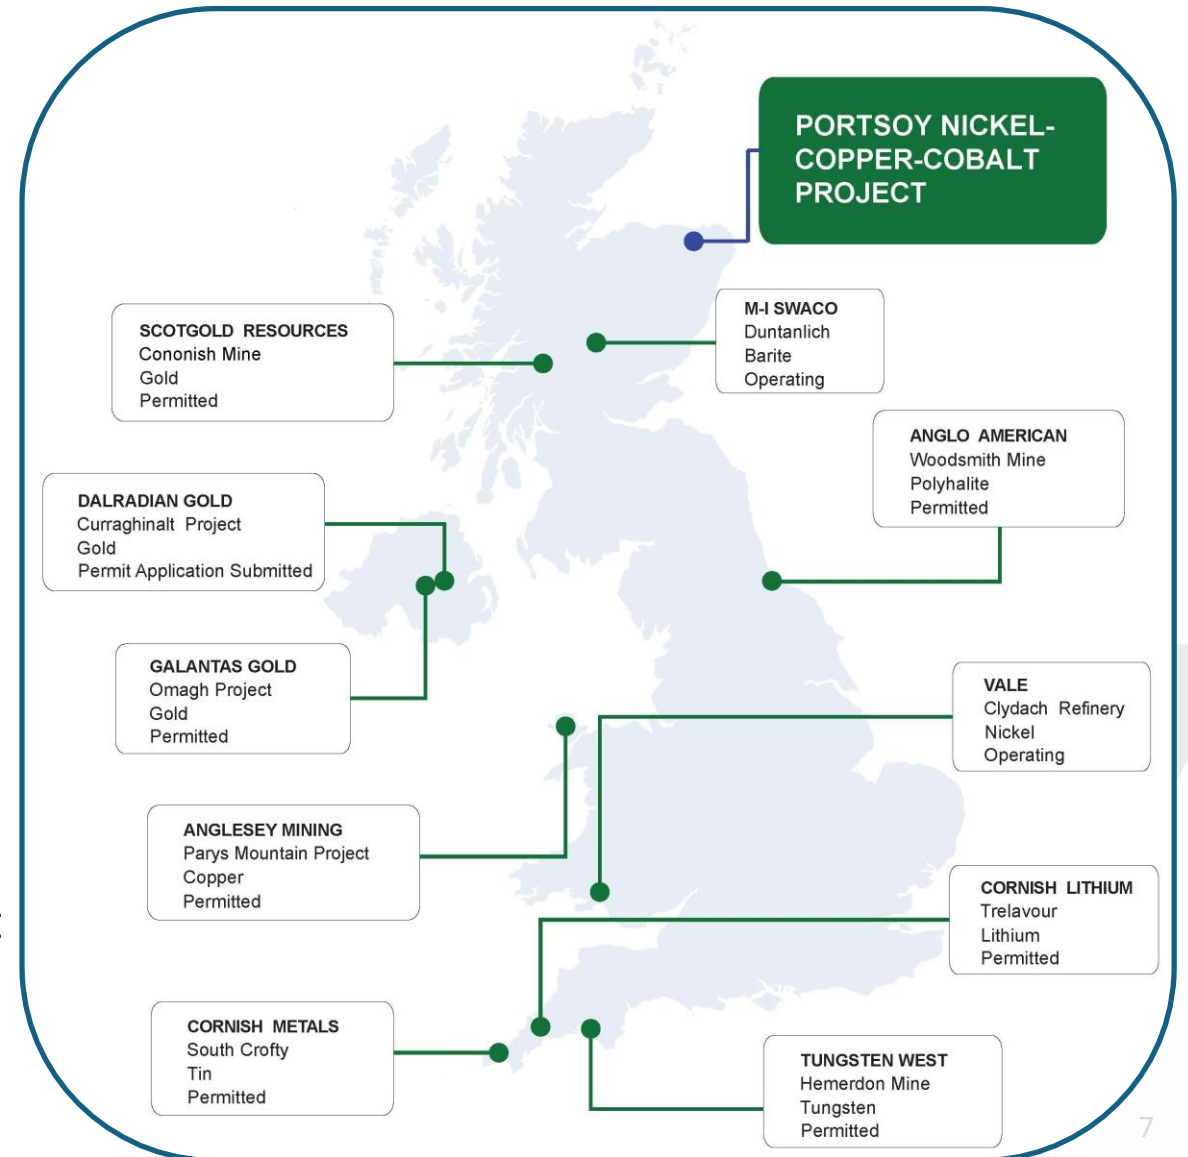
PORTSOY NICKEL-COPPER-COBALT PROJECT

SCOTGOLD RESOURCES
Cononish Mine
Gold
Permitted

M-I SWACO
Duntanlich
Barite
Operating

ANGLO AMERICAN
Woodsmith Mine
Polyhalite
Permitted

DALRADIAN GOLD
Curraghinalt Project
Gold
Permit Application Submitted

GALANTAS GOLD
Omagh Project
Gold
Permitted

VALE
Clydach Refinery
Nickel
Operating

ANGLESEY MINING
Parys Mountain Project
Copper
Permitted

CORNISH LITHIUM
Trelavour
Lithium
Permitted

CORNISH METALS
South Crofty
Tin
Permitted

TUNGSTEN WEST
Hemerdon Mine
Tungsten
Permitted

7